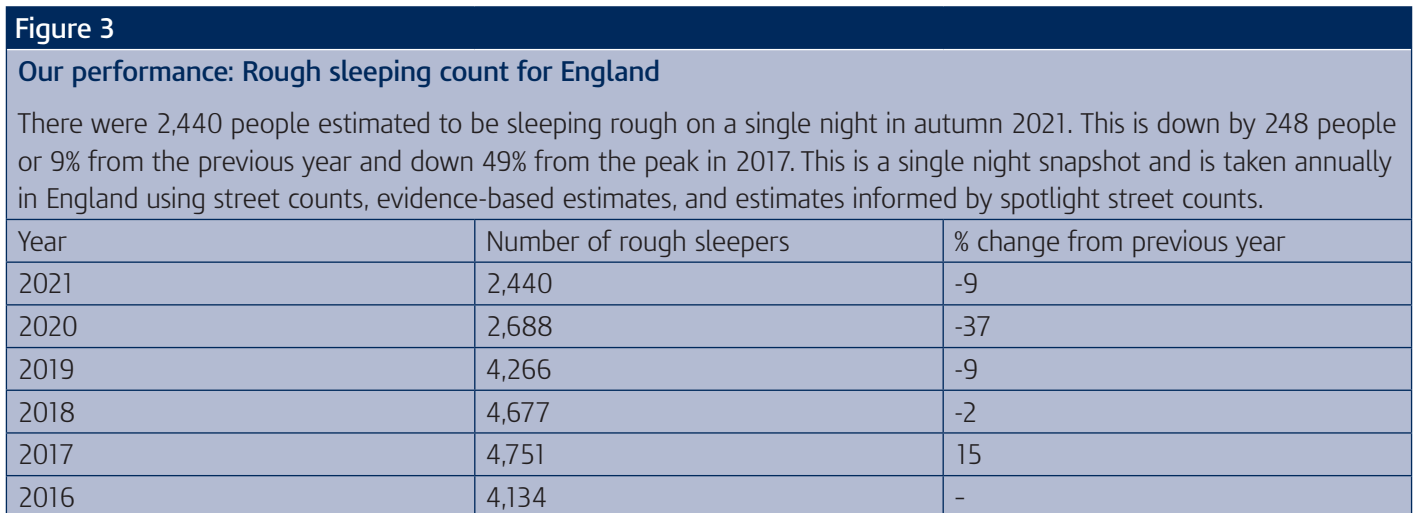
Figure 3

Our performance: Rough sleeping count for England

There were 2,440 people estimated to be sleeping rough on a single night in autumn 2021. This is down by 248 people or 9% from the previous year and down 49% from the peak in 2017. This is a single night snapshot and is taken annually in England using street counts, evidence-based estimates, and estimates informed by spotlight street counts.

| Year | Number of rough sleepers | % change from previous year |
|---|---|---|
| 2021 | 2,440 | -9 |
| 2020 | 2,688 | -37 |
| 2019 | 4,266 | -9 |
| 2018 | 4,677 | -2 |
| 2017 | 4,751 | 15 |
| 2016 | 4,134 | - |